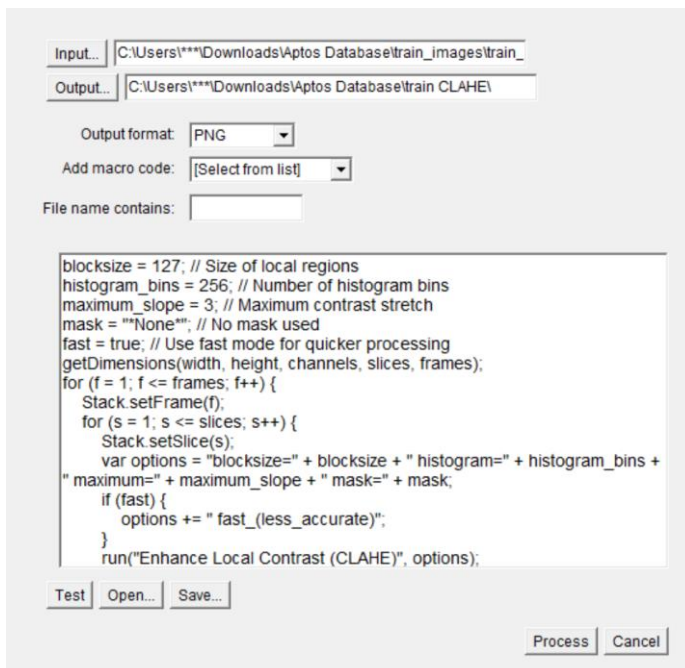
Input... C:\Users\***\Downloads\Aptos Database\train_images\train_
Output... C:\Users\***\Downloads\Aptos Database\train CLAHE\

Output format: PNG
Add macro code: [Select from list]
File name contains:

blocksize = 127; // Size of local regions
histogram_bins = 256; // Number of histogram bins
maximum_slope = 3; // Maximum contrast stretch
mask = "*None*"; // No mask used
fast = true; // Use fast mode for quicker processing
getDimensions(width, height, channels, slices, frames);
for (f = 1; f <= frames; f++) {
Stack.setFrame(f);
for (s = 1; s <= slices; s++) {
Stack.setSlice(s);
var options = "blocksize=" + blocksize + " histogram=" + histogram_bins + " maximum=" + maximum_slope + " mask=" + mask;
if (fast) {
options += " fast_(less_accurate)";
}
run("Enhance Local Contrast (CLAHE)", options);

Test Open... Save...

Process Cancel